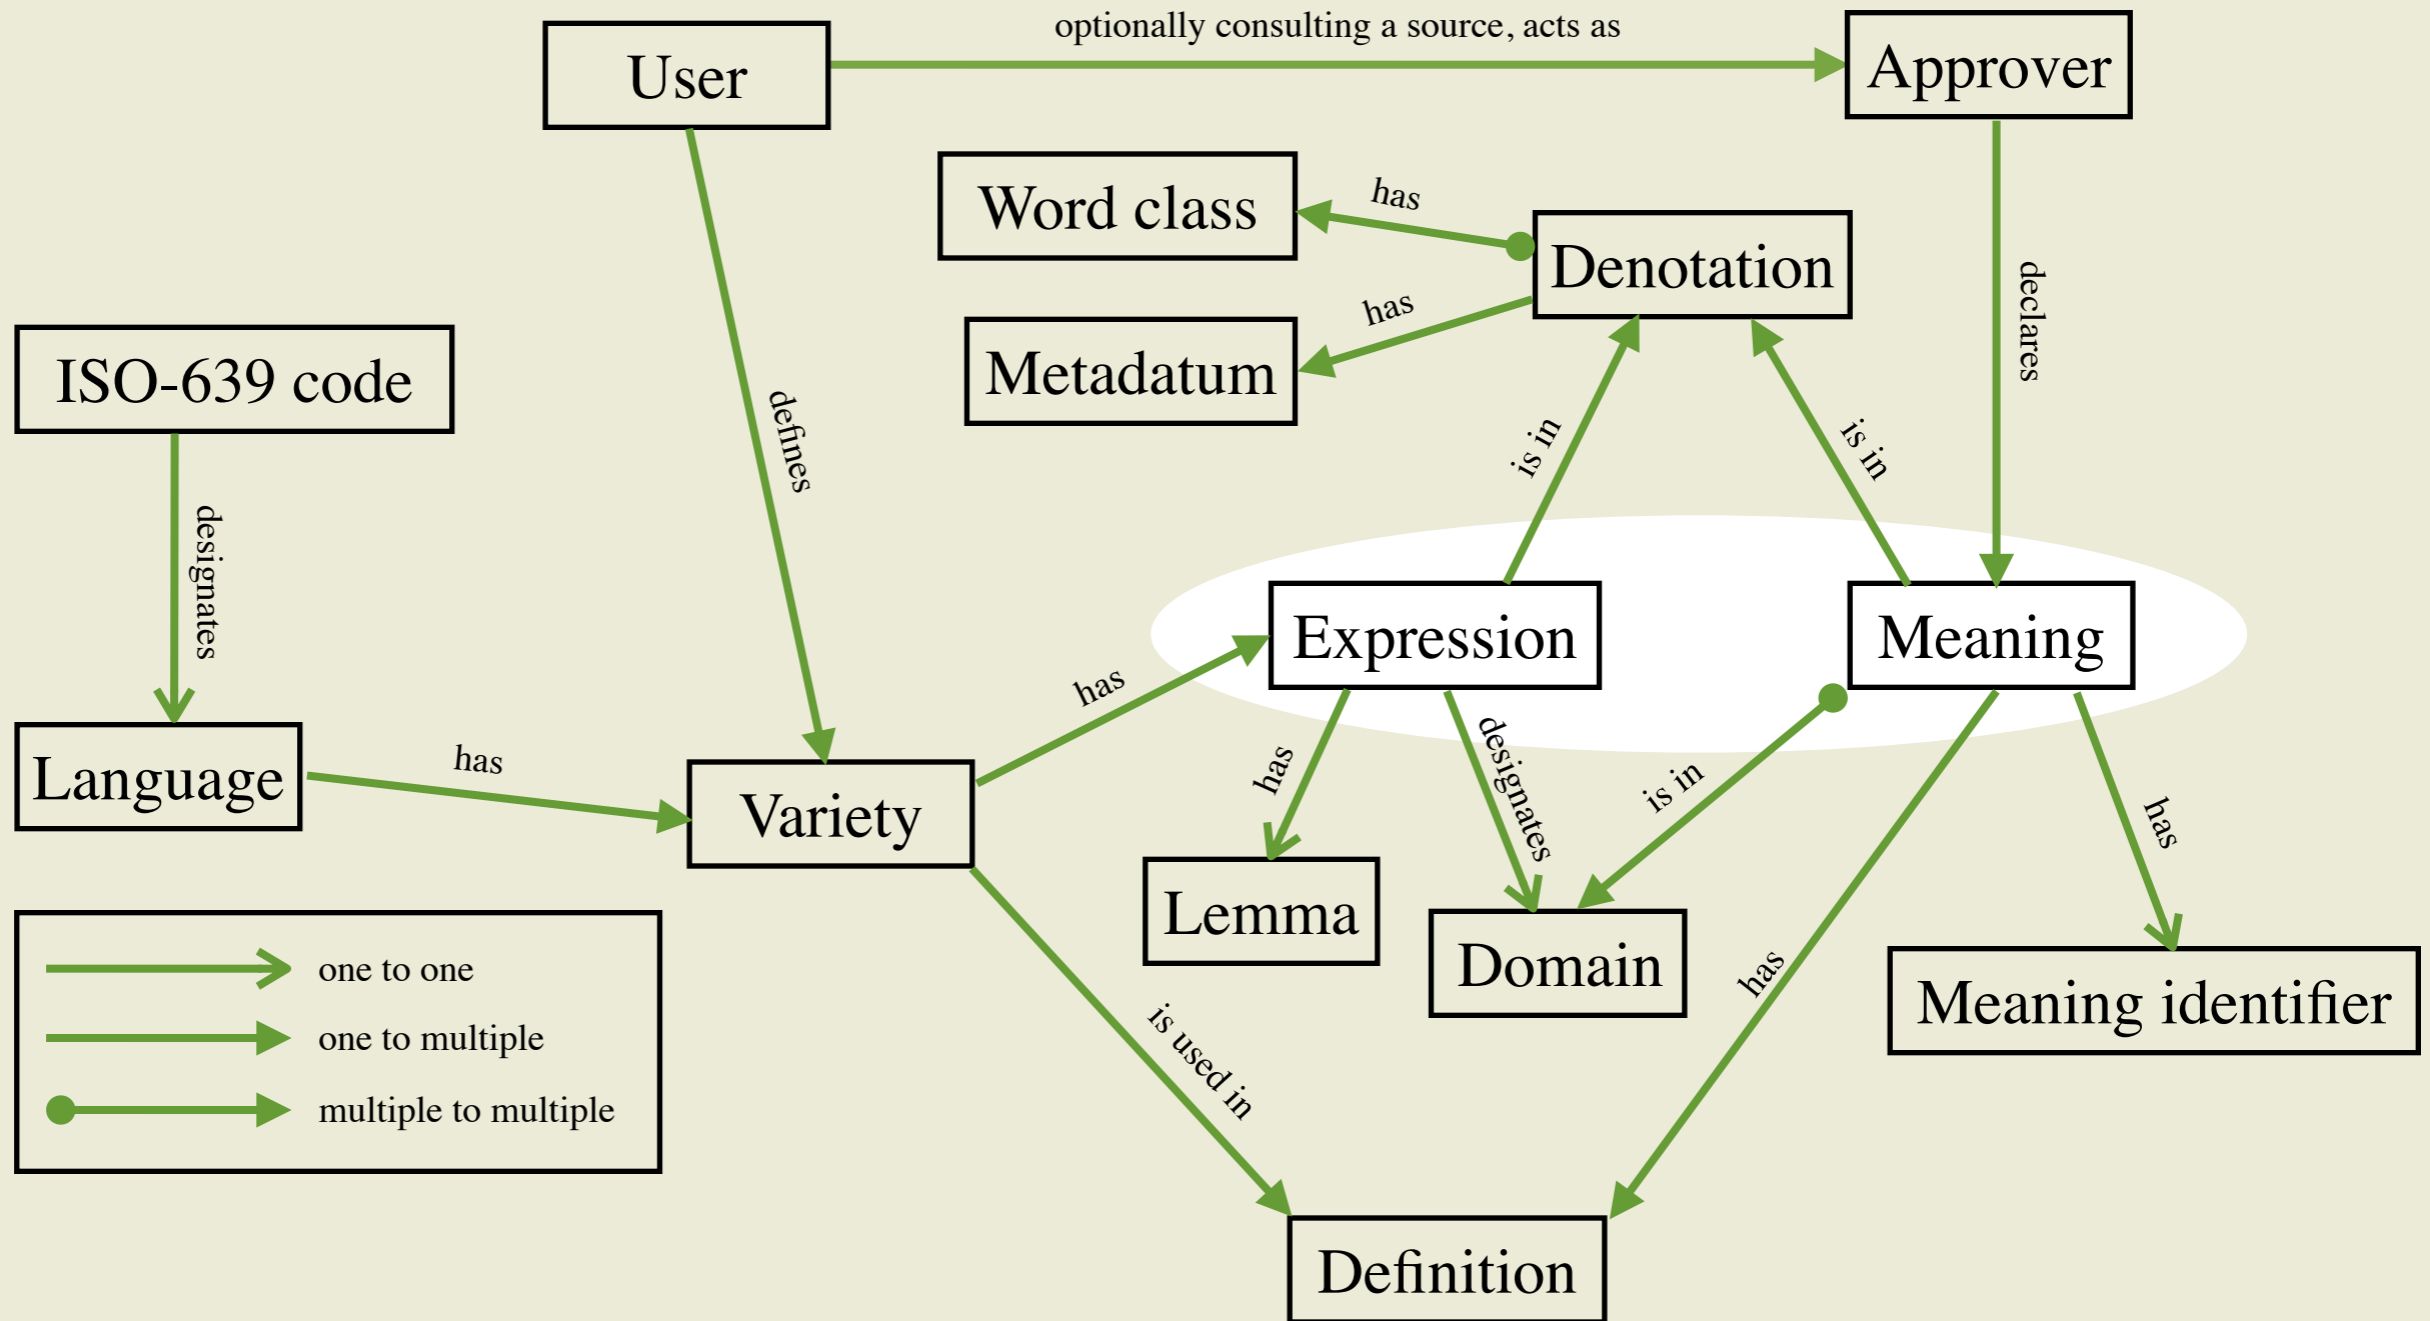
User

optionally consulting a source, acts as

Approver

Word class

has

Denotation

has

Metadatum

declares

ISO-639 code

defines

is in

is in

designates

Expression

Meaning

Language

has

Variety

has

has

designates

is in

has

Lemma

Domain

has

Meaning identifier

is used in

Definition

one to one

one to multiple

multiple to multiple